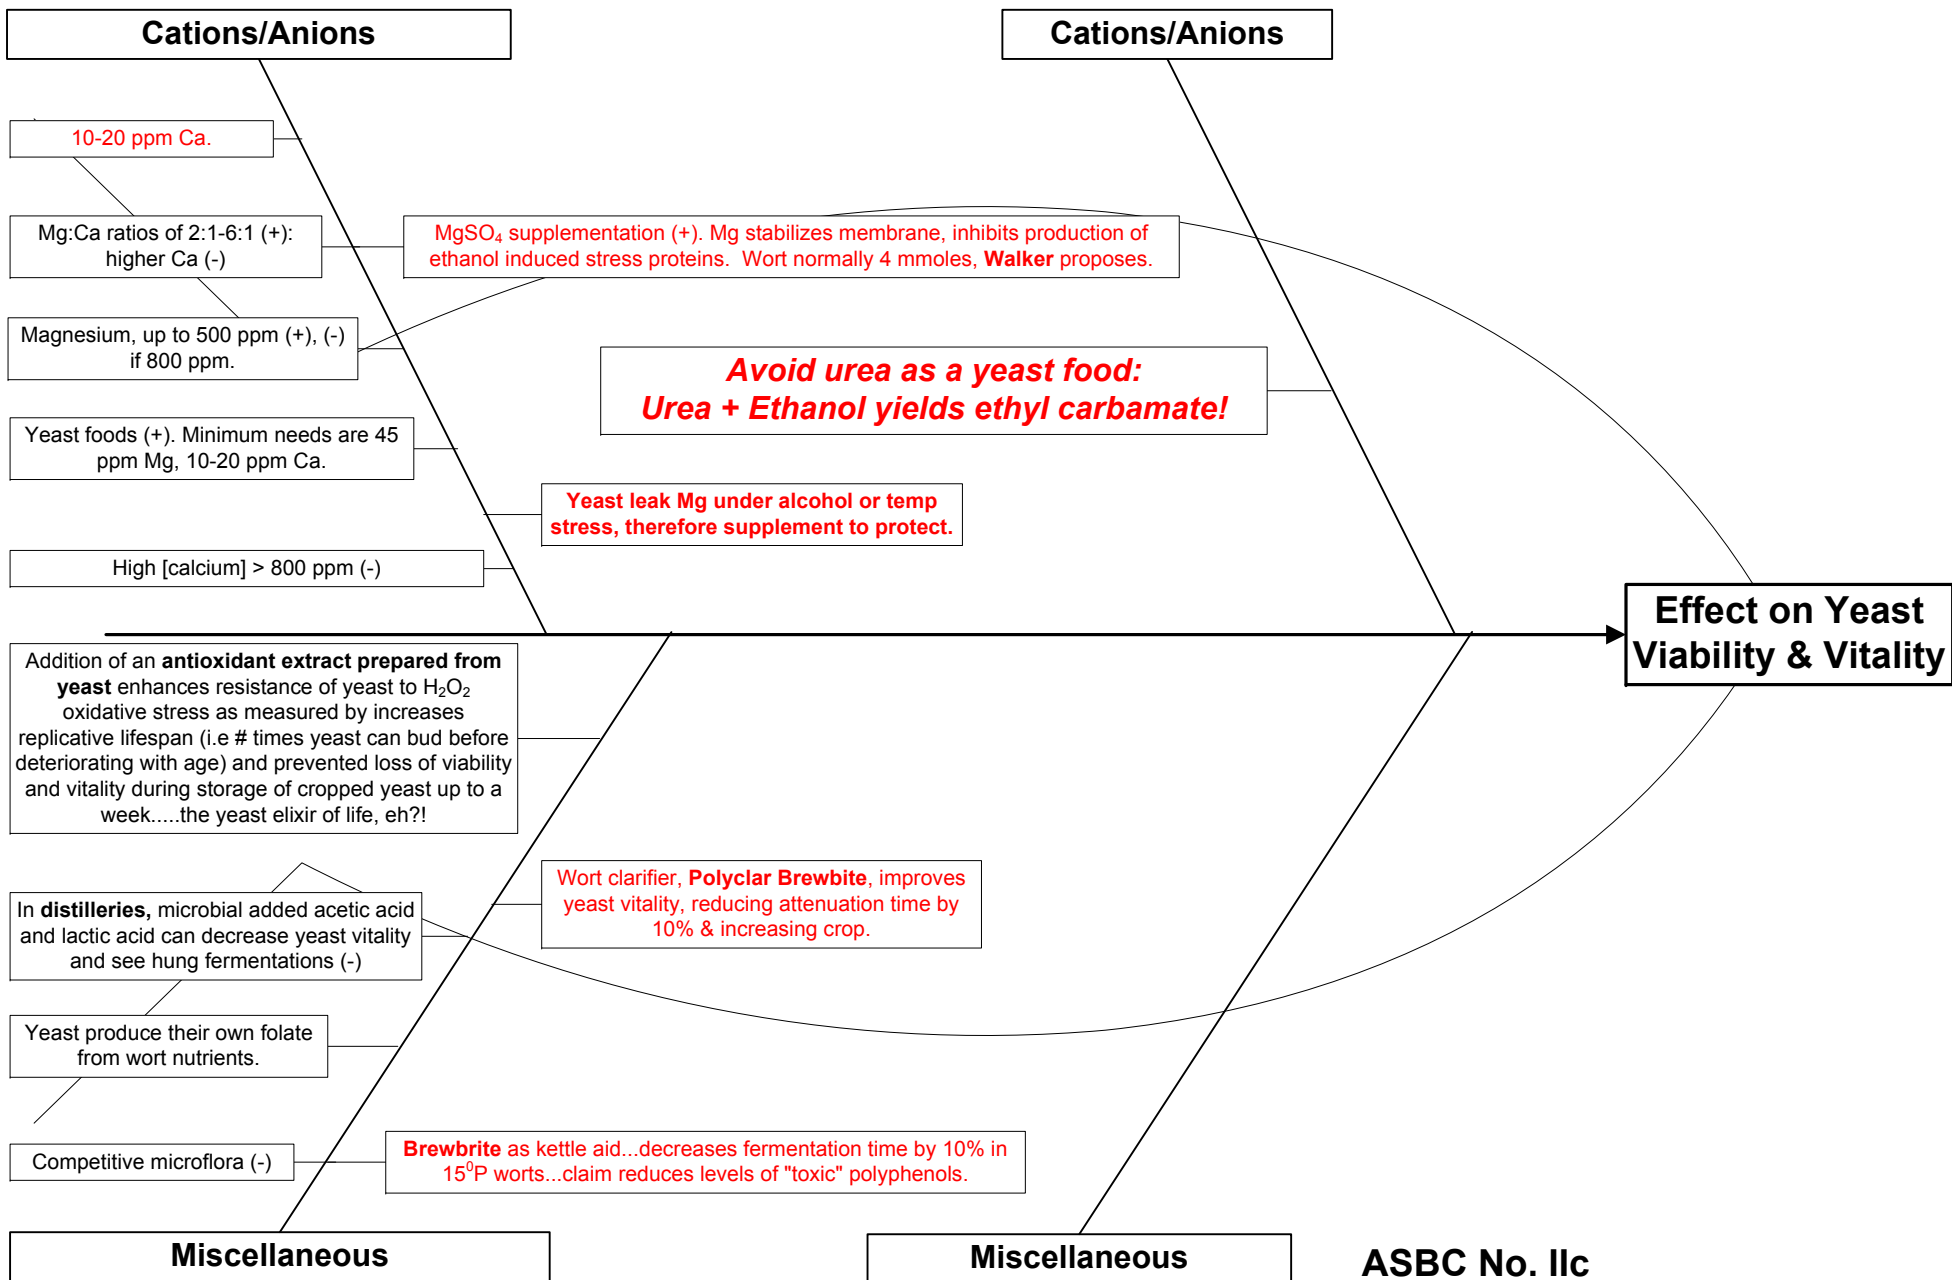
Cations/Anions

Cations/Anions

10-20 ppm Ca.

Mg:Ca ratios of 2:1-6:1 (+): higher Ca (-)

MgSO$_4$ supplementation (+). Mg stabilizes membrane, inhibits production of ethanol induced stress proteins. Wort normally 4 mmoles, **Walker** proposes.

Magnesium, up to 500 ppm (+), (-) if 800 ppm.

Avoid urea as a yeast food: Urea + Ethanol yields ethyl carbamate!

Yeast foods (+). Minimum needs are 45 ppm Mg, 10-20 ppm Ca.

Yeast leak Mg under alcohol or temp stress, therefore supplement to protect.

High [calcium] > 800 ppm (-)

Effect on Yeast Viability & Vitality

Addition of an **antioxidant extract prepared from yeast** enhances resistance of yeast to H$_2$O$_2$ oxidative stress as measured by increases replicative lifespan (i.e # times yeast can bud before deteriorating with age) and prevented loss of viability and vitality during storage of cropped yeast up to a week.....the yeast elixir of life, eh?!

Wort clarifier, **Polyclar Brewbite**, improves yeast vitality, reducing attenuation time by 10% & increasing crop.

In **distilleries,** microbial added acetic acid and lactic acid can decrease yeast vitality and see hung fermentations (-)

Yeast produce their own folate from wort nutrients.

Competitive microflora (-)

**Brewbrite** as kettle aid...decreases fermentation time by 10% in 15$^0$P worts...claim reduces levels of "toxic" polyphenols.

Miscellaneous

Miscellaneous

ASBC No. IIc